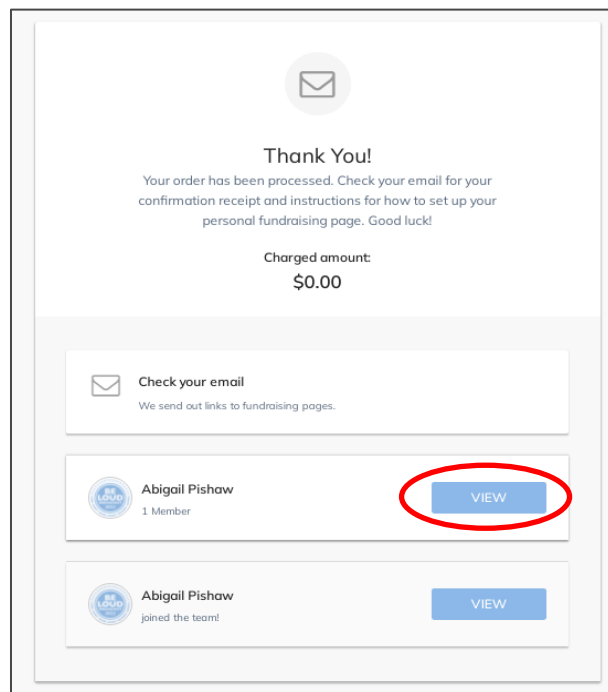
Thank You!

Your order has been processed. Check your email for your confirmation receipt and instructions for how to set up your personal fundraising page. Good luck!

Charged amount:

$0.00

Check your email

We send out links to fundraising pages.

BE LOUD

Abigail Pishaw

1 Member

VIEW

BE LOUD

Abigail Pishaw

joined the team!

VIEW